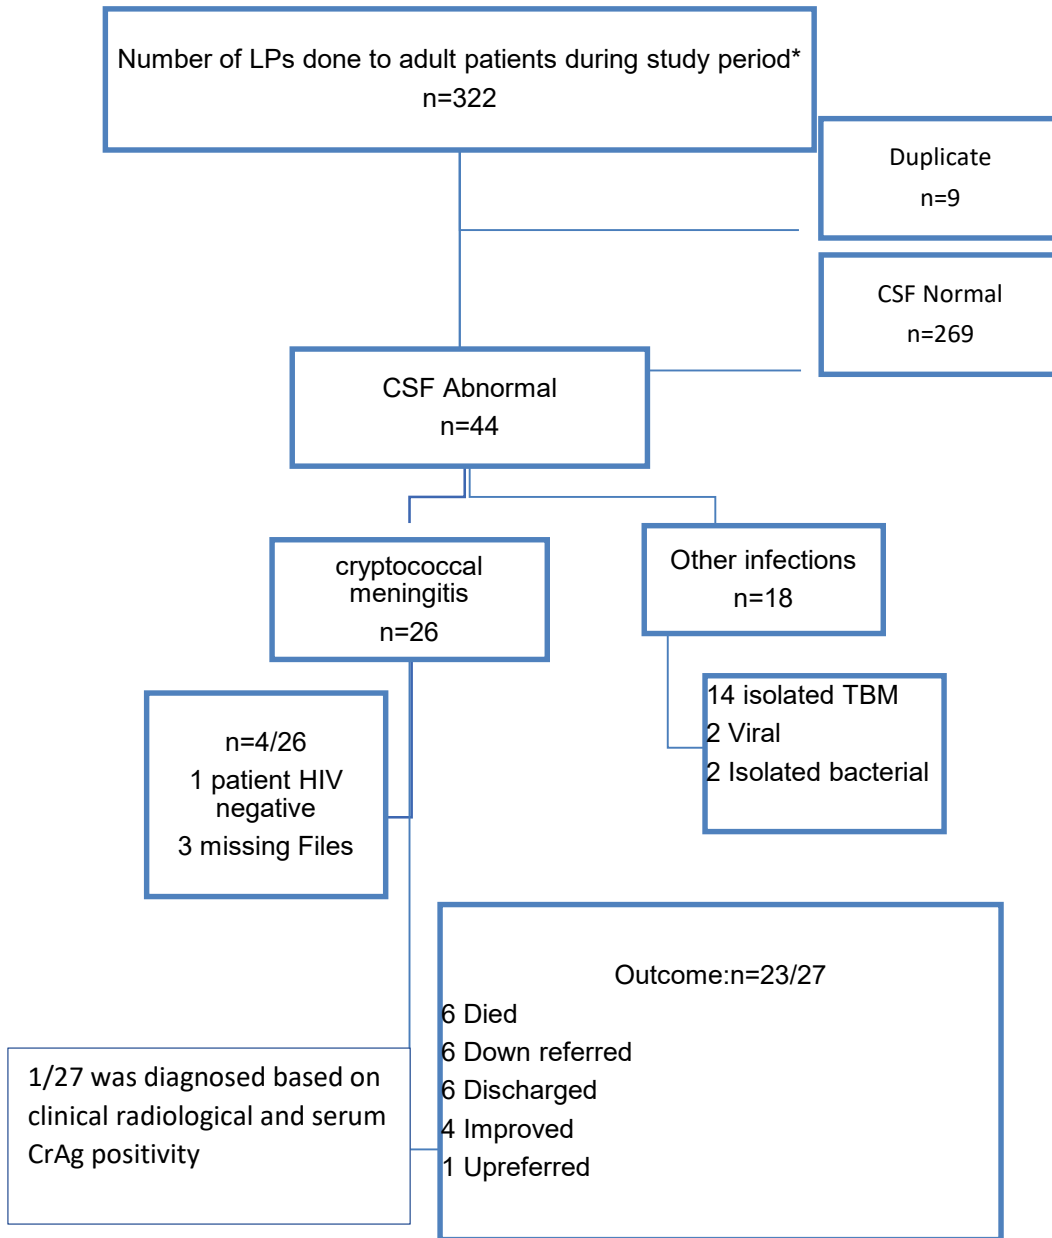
Number of LPs done to adult patients during study period*
n=322

Duplicate
n=9

CSF Normal
n=269

CSF Abnormal
n=44

cryptococcal meningitis
n=26

Other infections
n=18

14 isolated TBM
2 Viral
2 Isolated bacterial

n=4/26
1 patient HIV negative
3 missing Files

Outcome:n=23/27
6 Died
6 Down referred
6 Discharged
4 Improved
1 Upreferred

1/27 was diagnosed based on clinical radiological and serum CrAg positivity